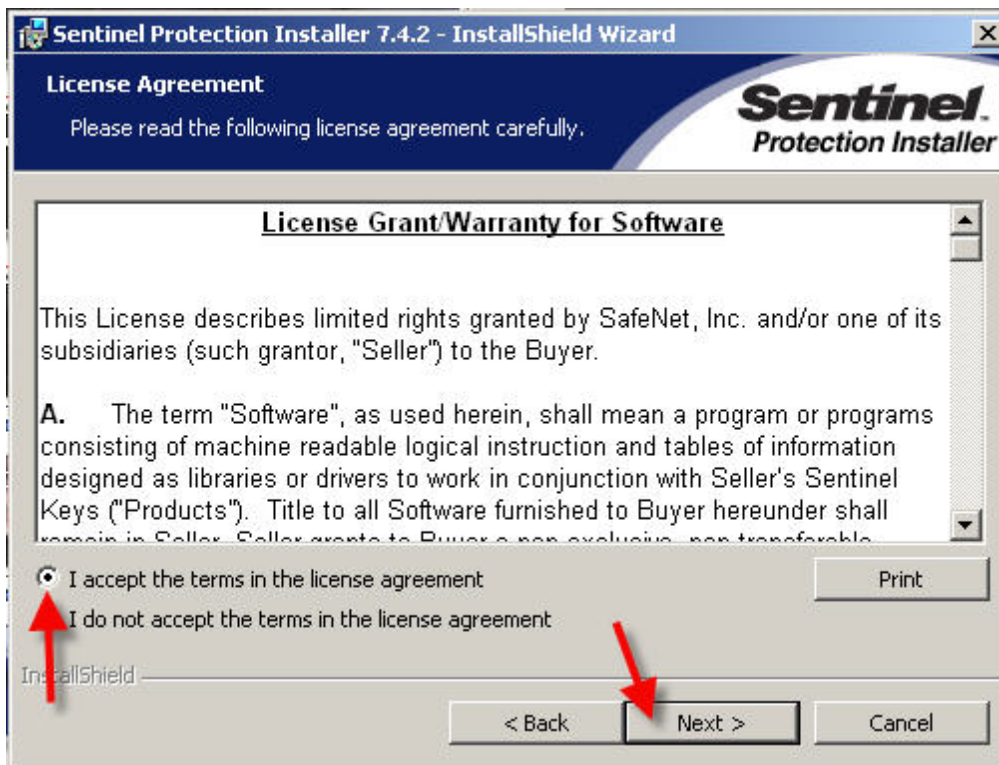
Sentinel Protection Installer 7.4.2 - InstallShield Wizard

License Agreement

Please read the following license agreement carefully.

Sentinel
Protection Installer

License Grant/Warranty for Software

This License describes limited rights granted by SafeNet, Inc. and/or one of its subsidiaries (such grantor, "Seller") to the Buyer.

A. The term "Software", as used herein, shall mean a program or programs consisting of machine readable logical instruction and tables of information designed as libraries or drivers to work in conjunction with Seller's Sentinel Keys ("Products"). Title to all Software furnished to Buyer hereunder shall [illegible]

I accept the terms in the license agreement

I do not accept the terms in the license agreement

Print

InstallShield

< Back

Next >

Cancel